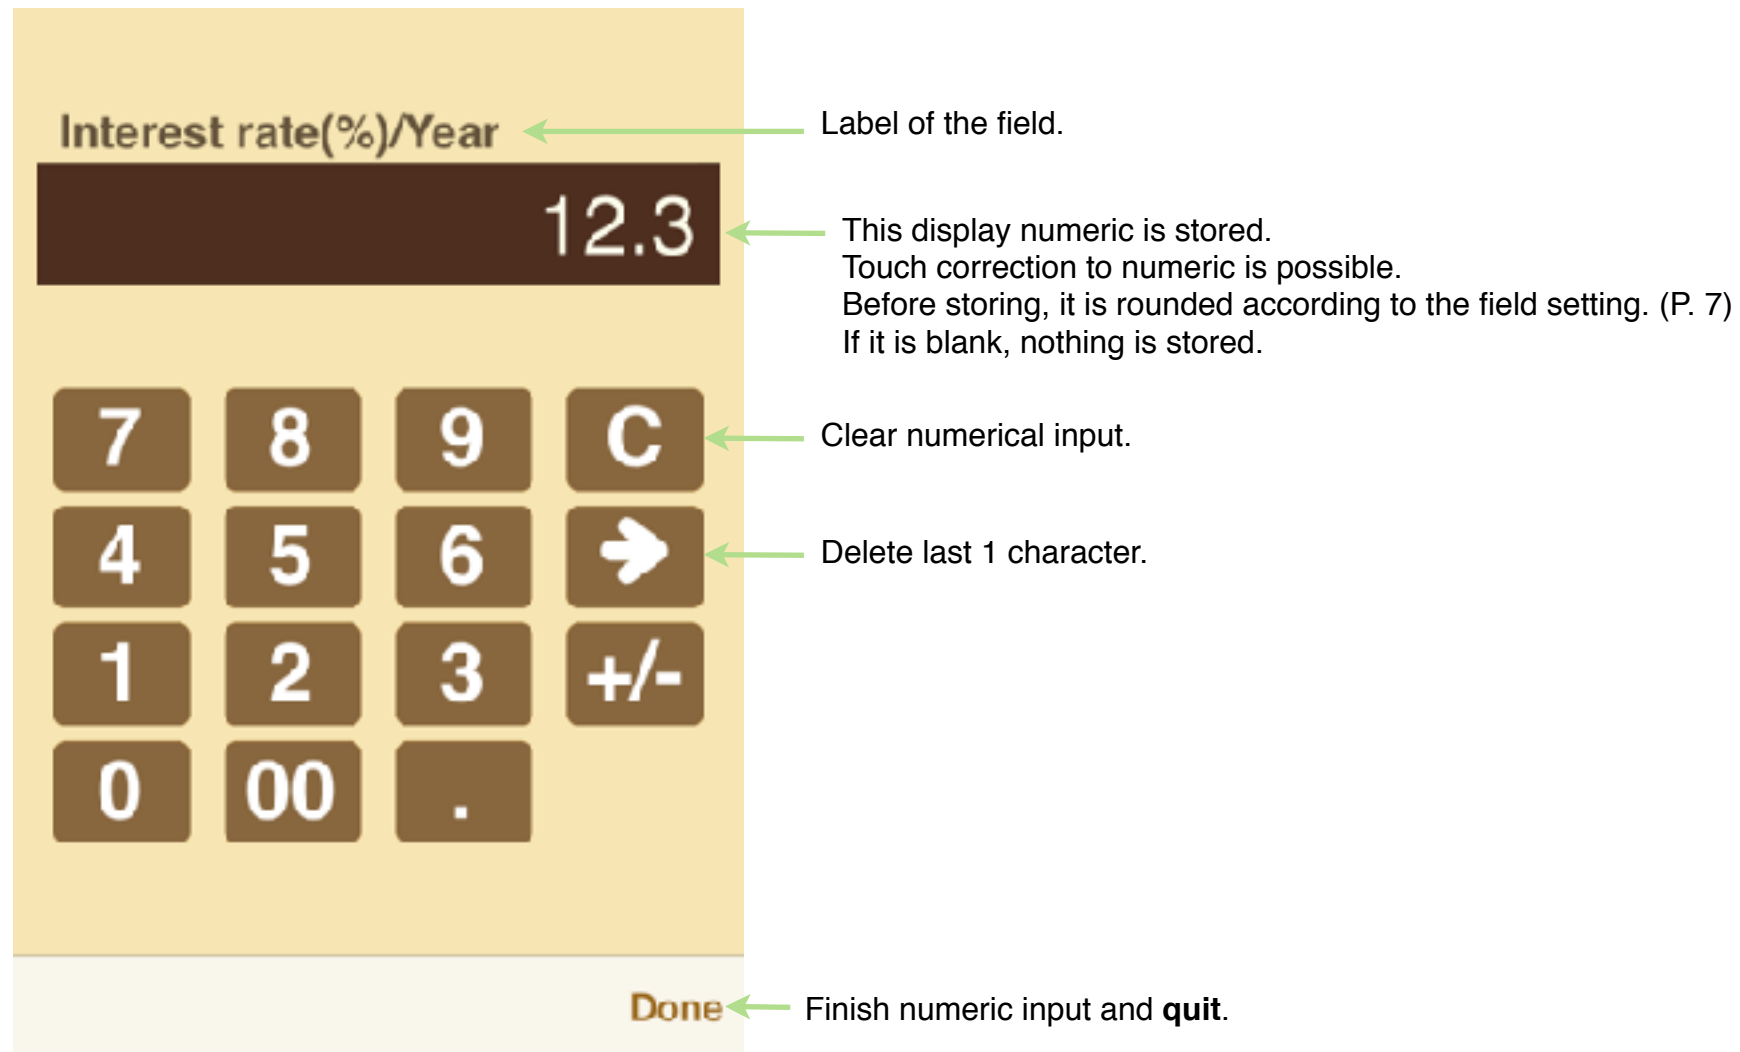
Interest rate(%)/Year

Label of the field.

12.3

This display numeric is stored.
Touch correction to numeric is possible.
Before storing, it is rounded according to the field setting. (P. 7)
If it is blank, nothing is stored.

7 8 9 C

Clear numerical input.

4 5 6 ➔

Delete last 1 character.

1 2 3 +/-

0 00 .

Done

Finish numeric input and **quit**.